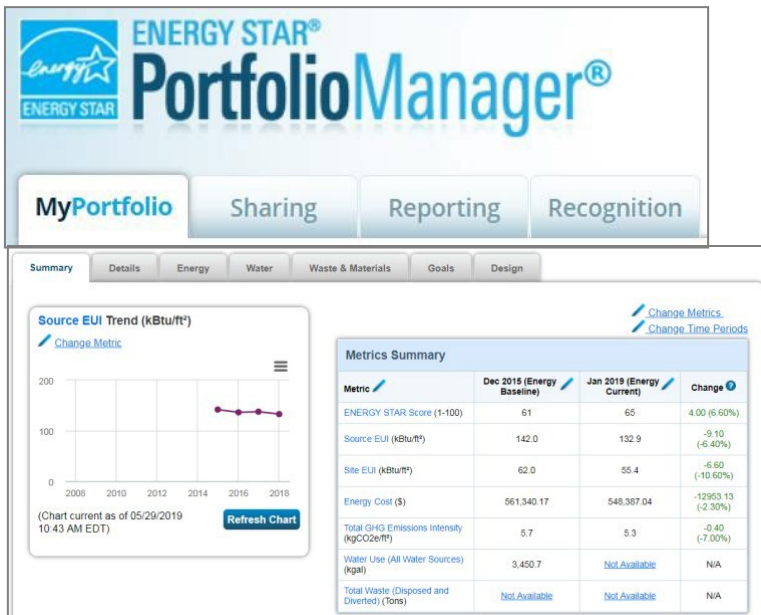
energy

ENERGY STAR

ENERGY STAR®

PortfolioManager®

MyPortfolio | Sharing | Reporting | Recognition

Summary | Details | Energy | Water | Waste & Materials | Goals | Design

Source EUI Trend (kBtu/ft²)

Change Metric

200

100

0

2008 2010 2012 2014 2016 2018

(Chart current as of 05/29/2019 10:43 AM EDT)

Refresh Chart

Change Metrics

Change Time Periods

Metrics Summary

| Metric | Dec 2015 (Energy Baseline) | Jan 2019 (Energy Current) | Change |
|---|---|---|---|
| ENERGY STAR Score (1-100) | 61 | 65 | 4.00 (6.60%) |
| Source EUI (kBtu/ft²) | 142.0 | 132.9 | -9.10 (-6.40%) |
| Site EUI (kBtu/ft²) | 62.0 | 55.4 | -6.60 (-10.60%) |
| Energy Cost ($) | 561,340.17 | 548,387.04 | -12953.13 (-2.30%) |
| Total GHG Emissions Intensity (kgCO2e/ft²) | 5.7 | 5.3 | -0.40 (-7.00%) |
| Water Use (All Water Sources) (kgal) | 3,450.7 | Not Available | N/A |
| Total Waste (Disposed and Diverted) (Tons) | Not Available | Not Available | N/A |